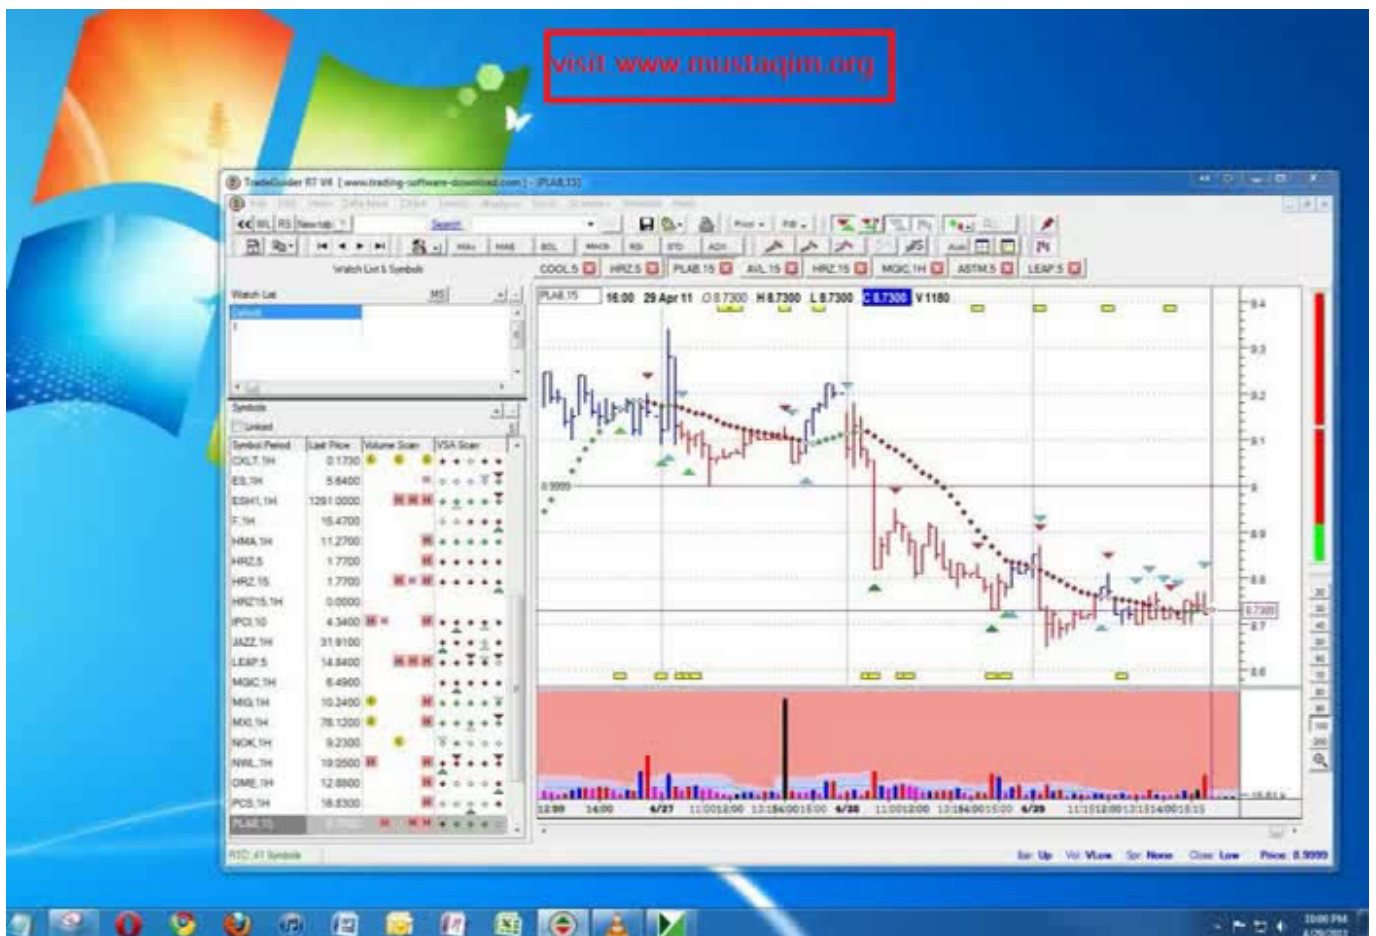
visit www.mustaqim.org

TradeGuider RT V4 [www.trading-software-download.com] - [PLAB.15]

Search

Watch List & Symbols

COOL.5 | HRZ.5 | PLAB.15 | AVL.15 | HRZ.15 | MGIC.1H | ASTM.5 | LEAP.5

Watch List

Default

Symbols

Linked

| Symbol Period | Last Price | Volume Scan | VSA Scan |
|---|---|---|---|
| CKLT.1H | 0.1730 | | |
| ES.1H | 5.6400 | | |
| ESH11.1H | 1291.0000 | | |
| F.1H | 15.4700 | | |
| HMA.1H | 11.2700 | | |
| HRZ.5 | 1.7700 | | |
| HRZ.15 | 1.7700 | | |
| HRZ15.1H | 0.0000 | | |
| IPCI.10 | 4.3400 | | |
| JAZZ.1H | 31.9100 | | |
| LEAP.5 | 14.8400 | | |
| MGIC.1H | 8.4900 | | |
| MIG.1H | 10.2400 | | |
| MXI.1H | 78.1200 | | |
| NOK.1H | 9.2300 | | |
| NWL.1H | 19.0500 | | |
| OME.1H | 12.8800 | | |
| PCS.1H | 18.8300 | | |
| PLAB.15 | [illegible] | | |

PLAB.15 16:00 29 Apr 11 O 8.7300 H 8.7300 L 8.7300 C 8.7300 V 1180

8.9999

9.4
9.3
9.2
9.1
9
8.9
8.8
8.7
8.6

8.7300

12:00 14:00 4/27 11:00 12:00 13:15 14:00 15:00 4/28 11:00 12:00 13:15 14:00 15:00 4/29 11:15 12:00 13:15 14:00 15:15

RTC: 41 Symbols

Bar: Up Vol: VLow Spr: None Close: Low Price: 8.9999

10:00 PM
4/29/2011